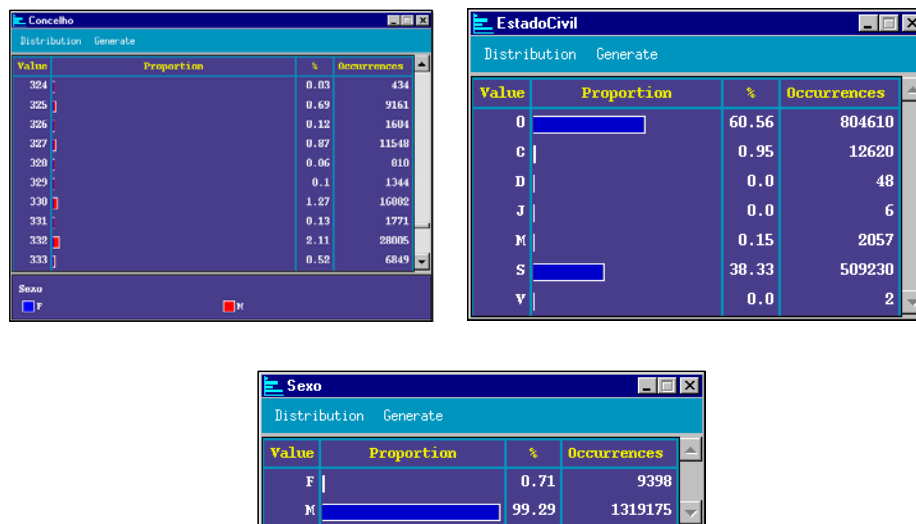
Concelho

Distribution Generate

| Value | Proportion | % | Occurrences |
|---|---|---|---|
| 324 | | 0.03 | 434 |
| 325 | | 0.69 | 9161 |
| 326 | | 0.12 | 1604 |
| 327 | | 0.87 | 11548 |
| 328 | | 0.06 | 810 |
| 329 | | 0.1 | 1344 |
| 330 | | 1.27 | 16882 |
| 331 | | 0.13 | 1771 |
| 332 | | 2.11 | 28005 |
| 333 | | 0.52 | 6849 |

Sexo

F M

EstadoCivil

Distribution Generate

| Value | Proportion | % | Occurrences |
|---|---|---|---|
| 0 | | 60.56 | 804610 |
| C | | 0.95 | 12620 |
| D | | 0.0 | 48 |
| J | | 0.0 | 6 |
| M | | 0.15 | 2057 |
| S | | 38.33 | 509230 |
| V | | 0.0 | 2 |

Sexo

Distribution Generate

| Value | Proportion | % | Occurrences |
|---|---|---|---|
| F | | 0.71 | 9398 |
| M | | 99.29 | 1319175 |